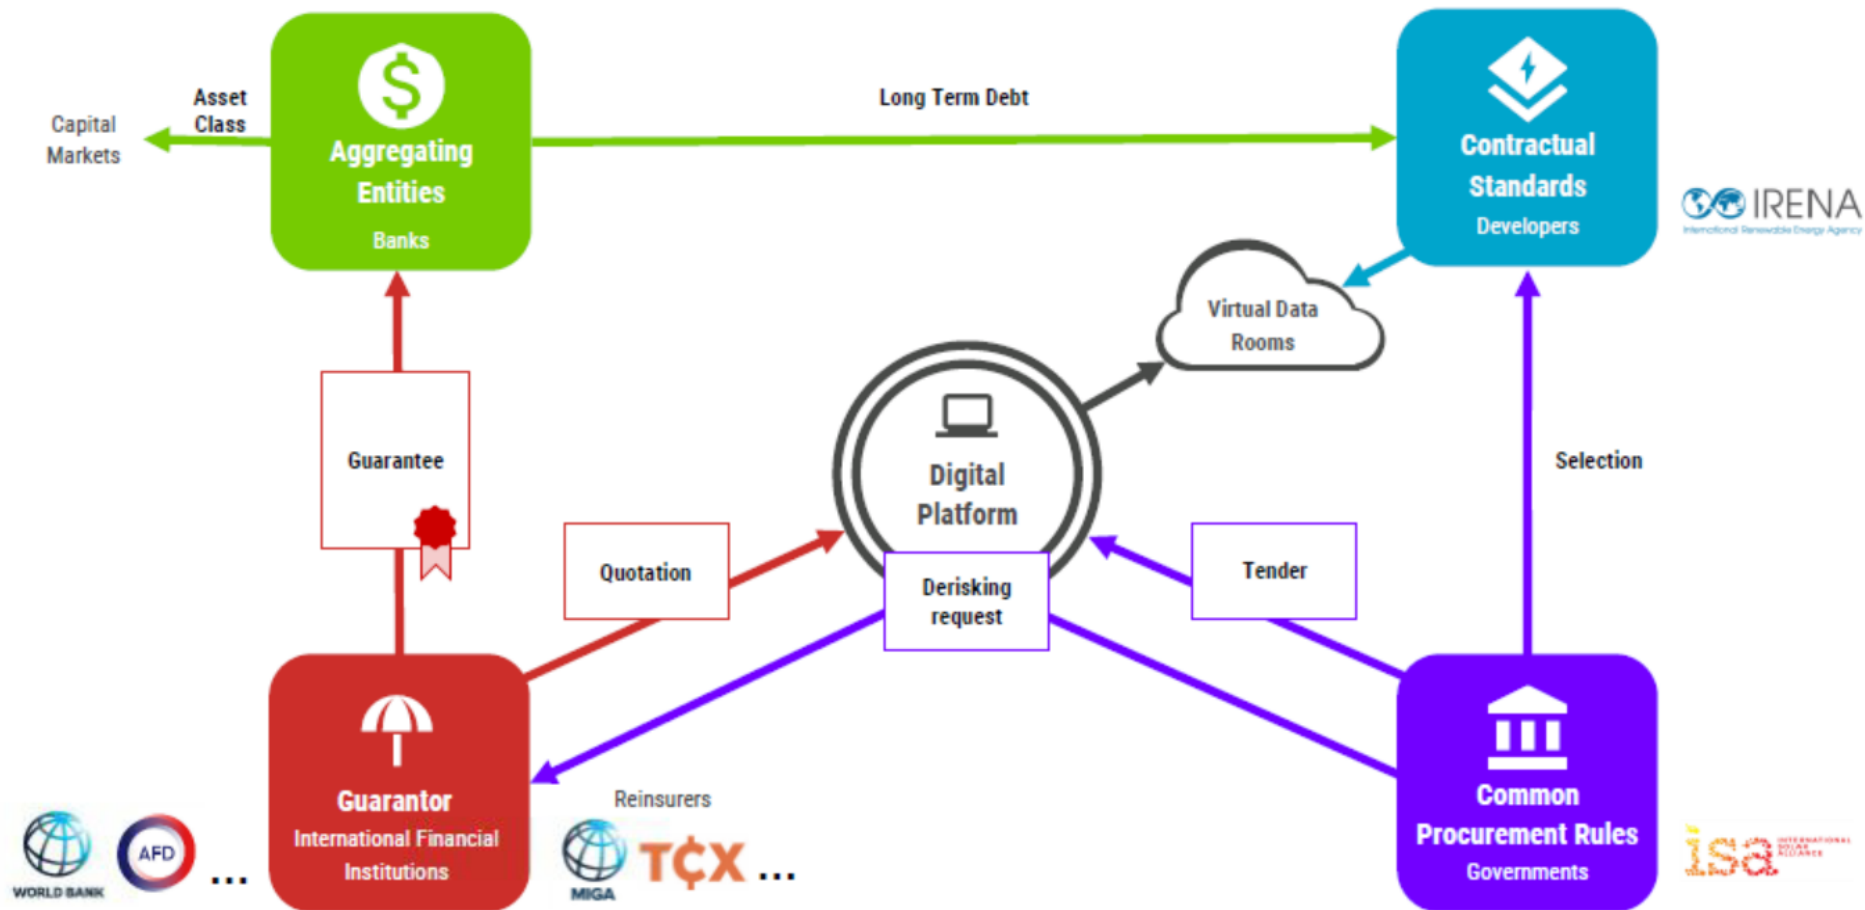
Capital Markets

Asset Class

$

Aggregating Entities

Banks

Long Term Debt

Contractual Standards

Developers

IRENA

International Renewable Energy Agency

Virtual Data Rooms

Guarantee

Digital Platform

Selection

Quotation

Derisking request

Tender

Guarantor

International Financial Institutions

Reinsurers

Common Procurement Rules

Governments

WORLD BANK

AFD

...

MIGA

TCX ...

isa

INTERNATIONAL SOLAR ALLIANCE